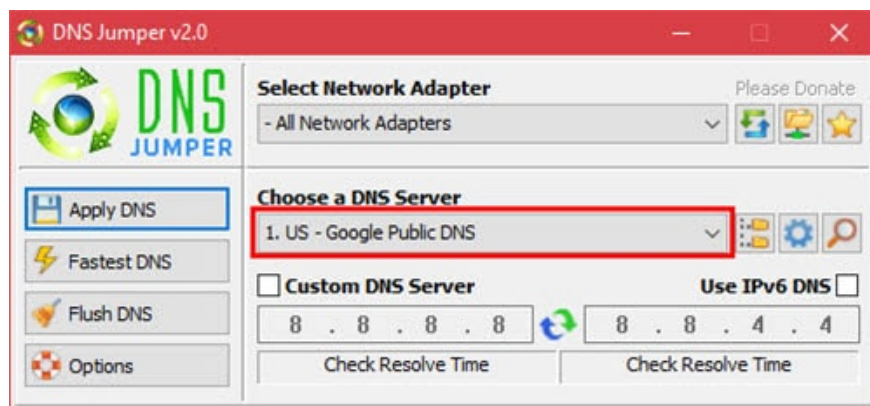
DNS Jumper v2.0

DNS JUMPER

Select Network Adapter

Please Donate

- All Network Adapters

Apply DNS

Fastest DNS

Flush DNS

Options

Choose a DNS Server

1. US - Google Public DNS

Custom DNS Server

Use IPv6 DNS

8 . 8 . 8 . 8

8 . 8 . 4 . 4

Check Resolve Time

Check Resolve Time